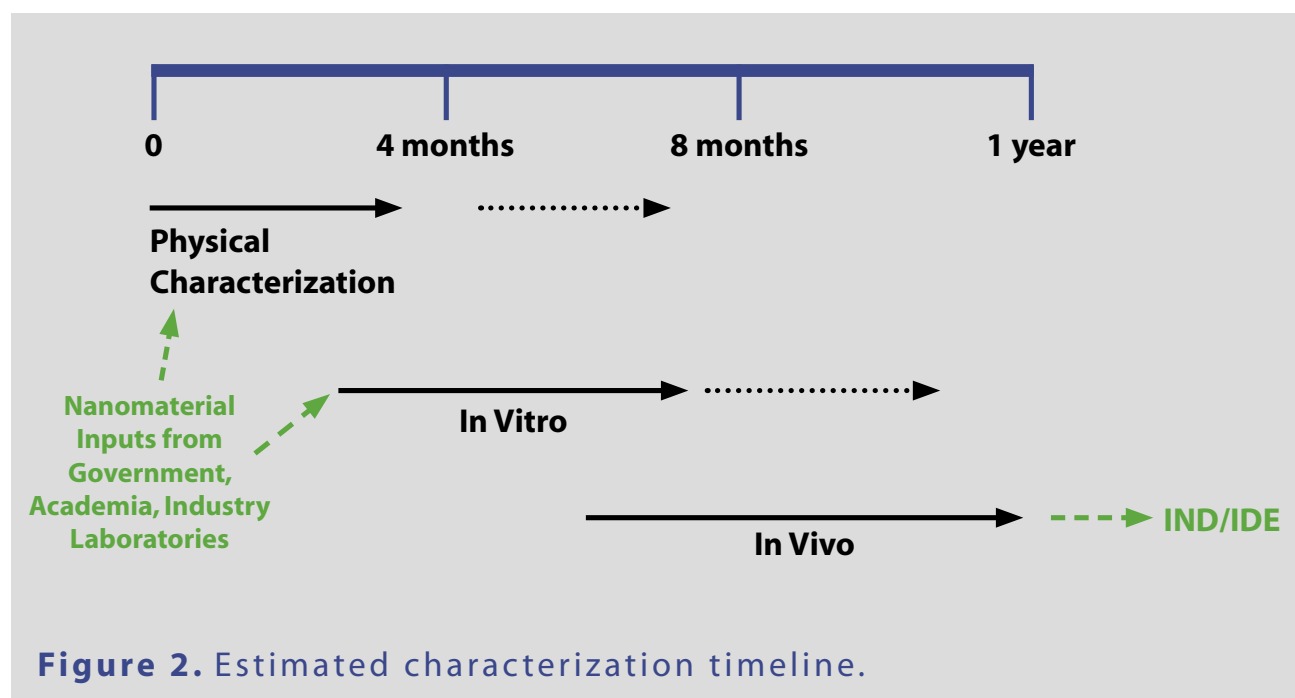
0
4 months
8 months
1 year

Physical Characterization

Nanomaterial Inputs from Government, Academia, Industry Laboratories

In Vitro

In Vivo

IND/IDE

**Figure 2.** Estimated characterization timeline.